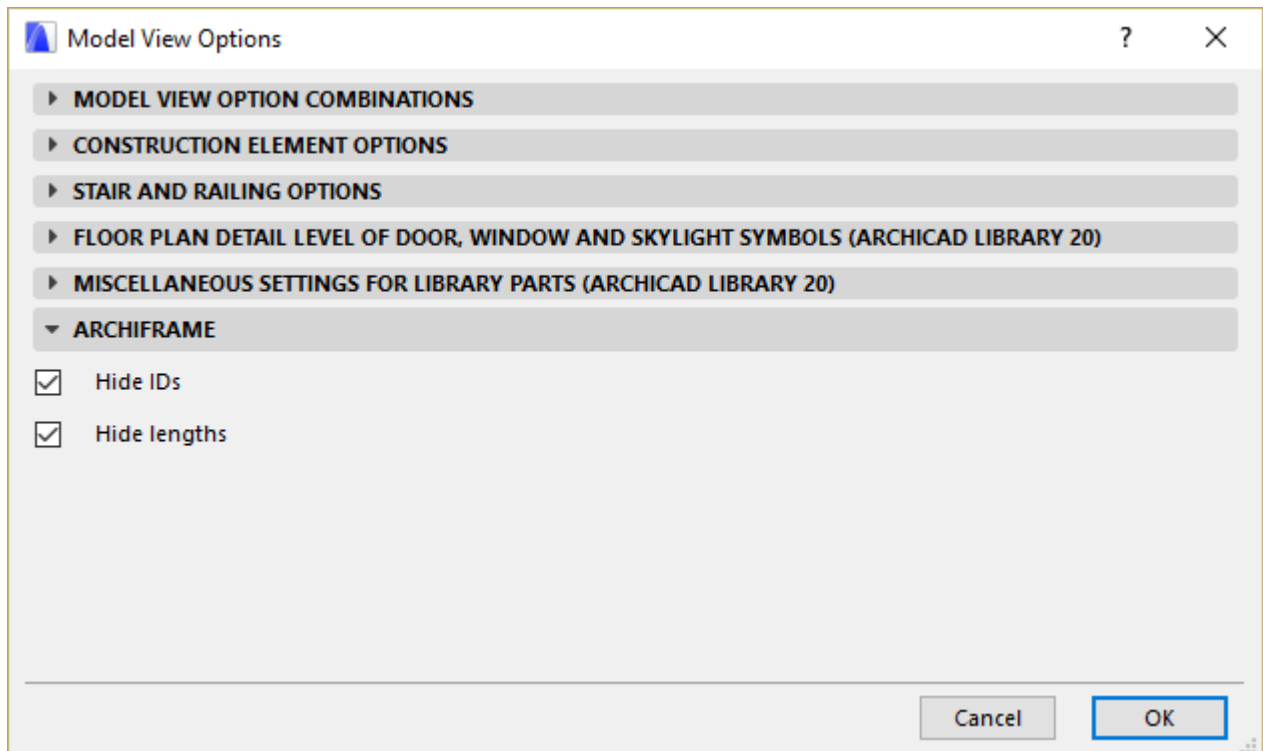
Model View Options

?

MODEL VIEW OPTION COMBINATIONS

CONSTRUCTION ELEMENT OPTIONS

STAIR AND RAILING OPTIONS

FLOOR PLAN DETAIL LEVEL OF DOOR, WINDOW AND SKYLIGHT SYMBOLS (ARCHICAD LIBRARY 20)

MISCELLANEOUS SETTINGS FOR LIBRARY PARTS (ARCHICAD LIBRARY 20)

ARCHIFRAME

Hide IDs

Hide lengths

Cancel

OK